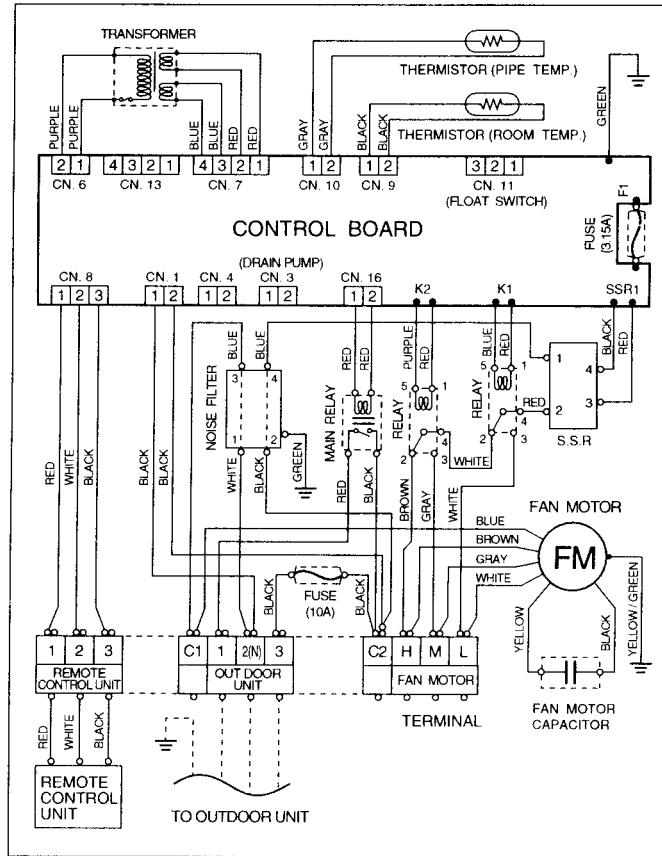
TRANSFORMER

THERMISTOR (PIPE TEMP.)

THERMISTOR (ROOM TEMP.)

PURPLE PURPLE
BLUE BLUE RED RED
GRAY GRAY
BLACK BLACK
GREEN

2 1
CN. 6
4 3 2 1
CN. 13
4 3 2 1
CN. 7
1 2
CN. 10
1 2
CN. 9
3 2 1
CN. 11
(FLOAT SWITCH)

F1
FUSE (3.15A)

CONTROL BOARD

(DRAIN PUMP)
CN. 8
1 2 3
CN. 1
1 2
CN. 4
1 2
CN. 3
1 2
CN. 16
1 2
K2
K1
SSR1

BLUE BLUE
3 4
NOISE FILTER
1 2
WHITE BLACK
GREEN

RED RED
MAIN RELAY
RED BLACK

PURPLE RED
5 1
RELAY
2 4 3

BLUE RED
5 1
RELAY
2 4 3
WHITE

1
BLACK RED
4
RED
2
3
S.S.R

RED WHITE BLACK
BLACK
BLACK
BROWN
GRAY
WHITE

FAN MOTOR
BLUE
BROWN
GRAY
WHITE
FM
YELLOW/GREEN
YELLOW
BLACK

BLACK
FUSE (10A)

1 2 3
REMOTE CONTROL UNIT
C1 1 2(N) 3
OUT DOOR UNIT
C2
H M L
FAN MOTOR
TERMINAL

FAN MOTOR CAPACITOR

RED WHITE BLACK
REMOTE CONTROL UNIT

TO OUTDOOR UNIT